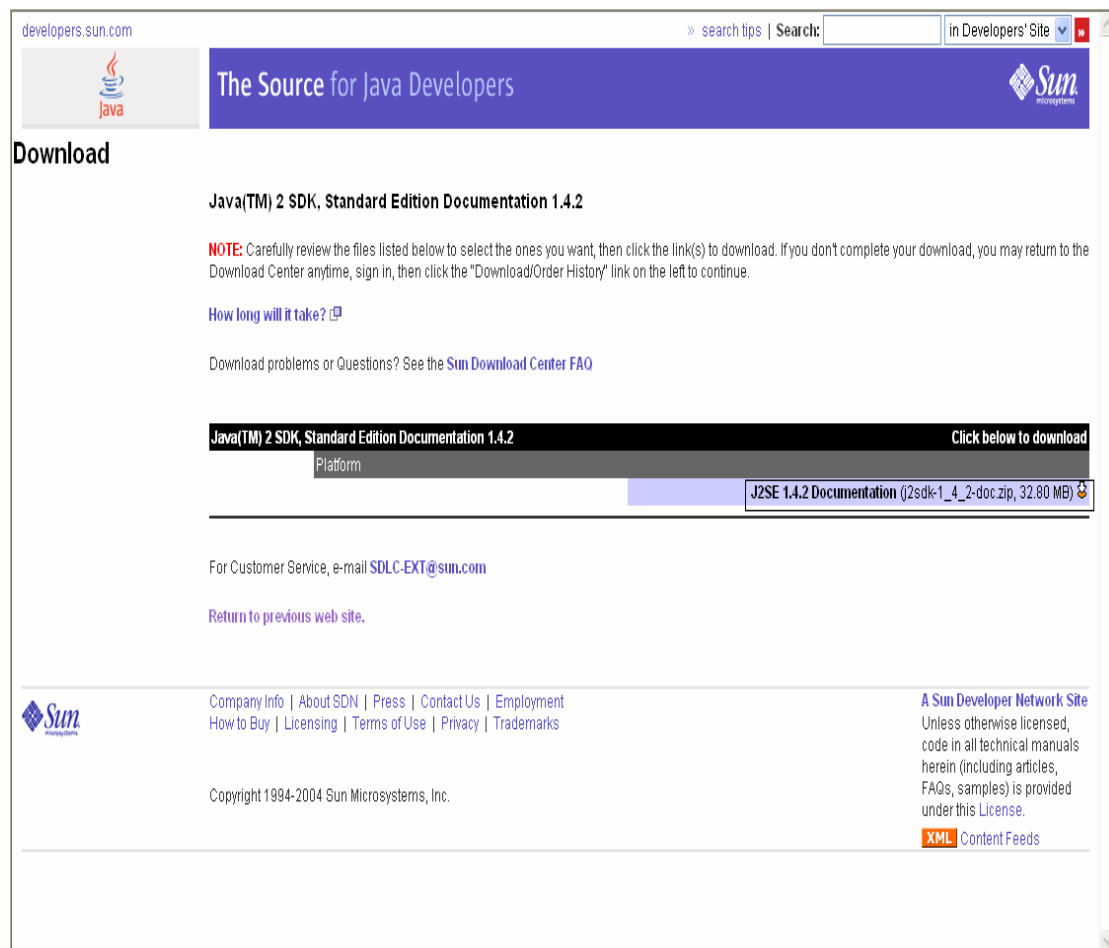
developers.sun.com

» search tips | Search: in Developers' Site

Java

The Source for Java Developers

Sun microsystems

Download

Java(TM) 2 SDK, Standard Edition Documentation 1.4.2

NOTE: Carefully review the files listed below to select the ones you want, then click the link(s) to download. If you don't complete your download, you may return to the Download Center anytime, sign in, then click the "Download/Order History" link on the left to continue.

How long will it take?

Download problems or Questions? See the Sun Download Center FAQ

| Java(TM) 2 SDK, Standard Edition Documentation 1.4.2 | Click below to download |
|---|---|
| Platform | |
| | J2SE 1.4.2 Documentation (j2sdk-1_4_2-doc.zip, 32.80 MB) |

For Customer Service, e-mail SDLC-EXT@sun.com

Return to previous web site.

Sun microsystems

Company Info | About SDN | Press | Contact Us | Employment
How to Buy | Licensing | Terms of Use | Privacy | Trademarks

Copyright 1994-2004 Sun Microsystems, Inc.

A Sun Developer Network Site
Unless otherwise licensed, code in all technical manuals herein (including articles, FAQs, samples) is provided under this License.

XML Content Feeds